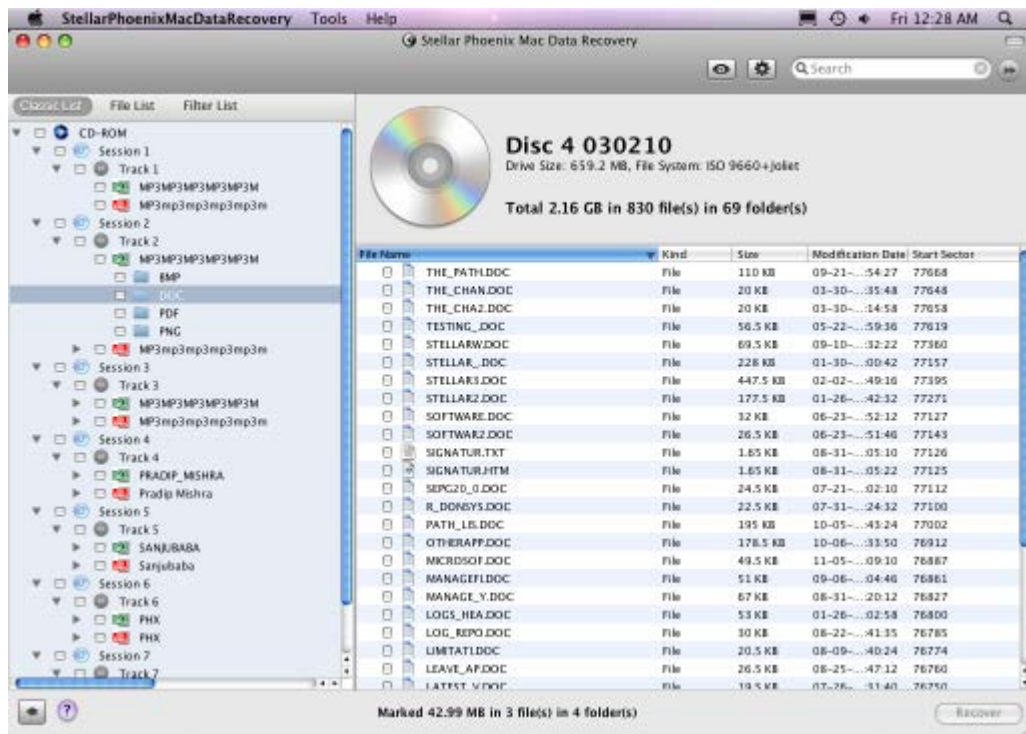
StellarPhoenixMacDataRecovery Tools Help Fri 12:28 AM

Stellar Phoenix Mac Data Recovery

Search

Classic List File List Filter List

CD-ROM
Session 1
Track 1
MP3MP3MP3MP3MP3M
MP3mp3mp3mp3mp3m
Session 2
Track 2
MP3MP3MP3MP3MP3M
BMP
DOC
PDF
PNG
MP3mp3mp3mp3mp3m
Session 3
Track 3
MP3MP3MP3MP3MP3M
MP3mp3mp3mp3mp3m
Session 4
Track 4
PRADIP_MISHRA
Pradip Mishra
Session 5
Track 5
SANJUBABA
Sanjubaba
Session 6
Track 6
PHX
PHX
Session 7
Track 7

Disc 4 030210
Drive Size: 659.2 MB, File System: ISO 9660+Joliet

Total 2.16 GB in 830 file(s) in 69 folder(s)

| File Name | Kind | Size | Modification Date | Start Sector |
|---|---|---|---|---|
| THE_PATH.DOC | File | 110 KB | 09-21-...:54:27 | 77668 |
| THE_CHAN.DOC | File | 20 KB | 03-30-...:35:48 | 77648 |
| THE_CHA2.DOC | File | 20 KB | 03-30-...:14:58 | 77658 |
| TESTING_.DOC | File | 56.5 KB | 05-22-...:59:36 | 77619 |
| STELLARW.DOC | File | 69.5 KB | 09-10-...:32:22 | 77360 |
| STELLAR_.DOC | File | 228 KB | 01-30-...:00:42 | 77157 |
| STELLAR3.DOC | File | 447.5 KB | 02-02-...:49:16 | 77395 |
| STELLAR2.DOC | File | 177.5 KB | 01-26-...:42:32 | 77271 |
| SOFTWARE.DOC | File | 32 KB | 06-23-...:52:12 | 77127 |
| SOFTWAR2.DOC | File | 26.5 KB | 06-23-...:51:46 | 77143 |
| SIGNATUR.TXT | File | 1.65 KB | 08-31-...:05:10 | 77126 |
| SIGNATUR.HTM | File | 1.65 KB | 08-31-...:05:22 | 77125 |
| SEPG20_0.DOC | File | 24.5 KB | 07-21-...:02:10 | 77112 |
| R_DONSYS.DOC | File | 22.5 KB | 07-31-...:24:32 | 77100 |
| PATH_LIS.DOC | File | 195 KB | 10-05-...:43:24 | 77002 |
| OTHERAPP.DOC | File | 178.5 KB | 10-06-...:33:50 | 76912 |
| MICROSOF.DOC | File | 49.5 KB | 11-05-...:09:10 | 76887 |
| MANAGEFI.DOC | File | 51 KB | 09-06-...:04:46 | 76861 |
| MANAGE_Y.DOC | File | 67 KB | 08-31-...:20:12 | 76827 |
| LOGS_HEA.DOC | File | 53 KB | 01-26-...:02:58 | 76800 |
| LOG_REPO.DOC | File | 30 KB | 08-22-...:41:35 | 76785 |
| LIMITATI.DOC | File | 20.5 KB | 08-09-...:40:24 | 76774 |
| LEAVE_AP.DOC | File | 26.5 KB | 08-25-...:47:12 | 76760 |
| LATEST_V.DOC | File | 19.5 KB | 07-26-...:31:40 | 76750 |

Marked 42.99 MB in 3 file(s) in 4 folder(s)

Recover